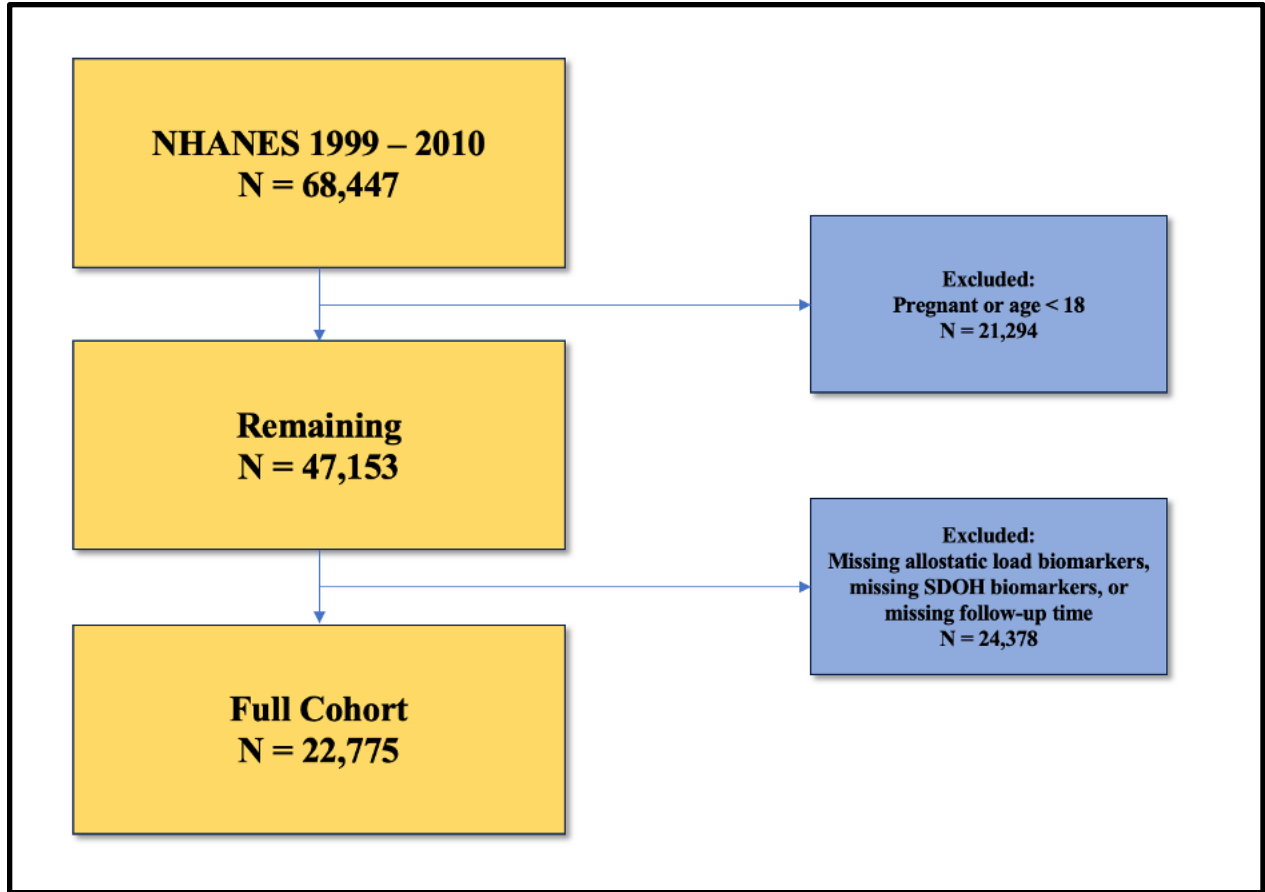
NHANES 1999 – 2010
N = 68,447

Excluded:
Pregnant or age < 18
N = 21,294

Remaining
N = 47,153

Excluded:
Missing allostatic load biomarkers, missing SDOH biomarkers, or missing follow-up time
N = 24,378

Full Cohort
N = 22,775